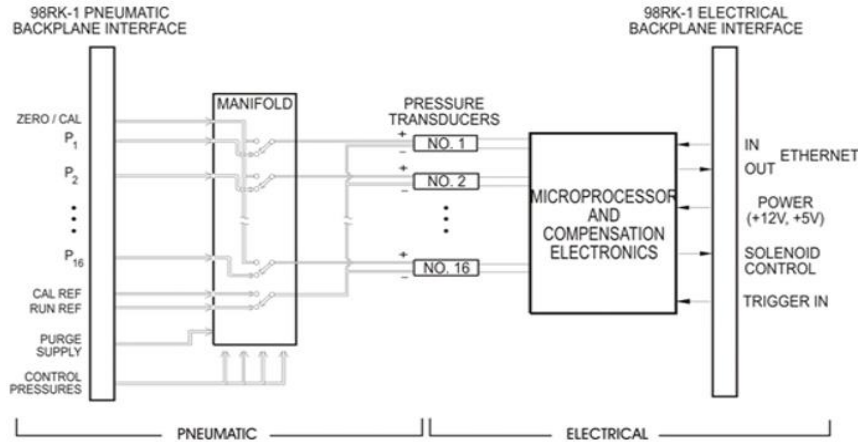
98RK-1 PNEUMATIC BACKPLANE INTERFACE

98RK-1 ELECTRICAL BACKPLANE INTERFACE

ZERO / CAL

$P_1$

$P_2$

$P_{16}$

CAL REF

RUN REF

PURGE SUPPLY

CONTROL PRESSURES

MANIFOLD

PRESSURE TRANSDUCERS

+ − NO. 1

+ − NO. 2

+ − NO. 16

MICROPROCESSOR AND COMPENSATION ELECTRONICS

IN

OUT

ETHERNET

POWER (+12V, +5V)

SOLENOID CONTROL

TRIGGER IN

PNEUMATIC

ELECTRICAL